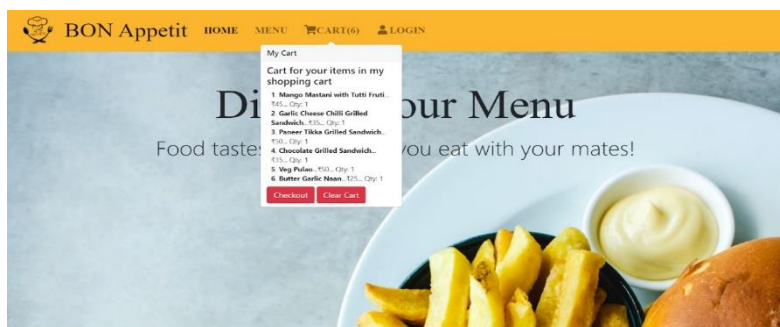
BON Appetit HOME MENU CART(6) LOGIN

My Cart

Cart for your items in my shopping cart

1. Mango Mastani with Tutti Fruti... ₹45... Qty: 1
2. Garlic Cheese Chilli Grilled Sandwich... ₹35... Qty: 1
3. Paneer Tikka Grilled Sandwich... ₹50... Qty: 1
4. Chocolate Grilled Sandwich... ₹35... Qty: 1
5. Veg Pulao... ₹50... Qty: 1
6. Butter Garlic Naan... ₹25... Qty: 1

Checkout Clear Cart

Di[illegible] our Menu

Food tastes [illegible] you eat with your mates!